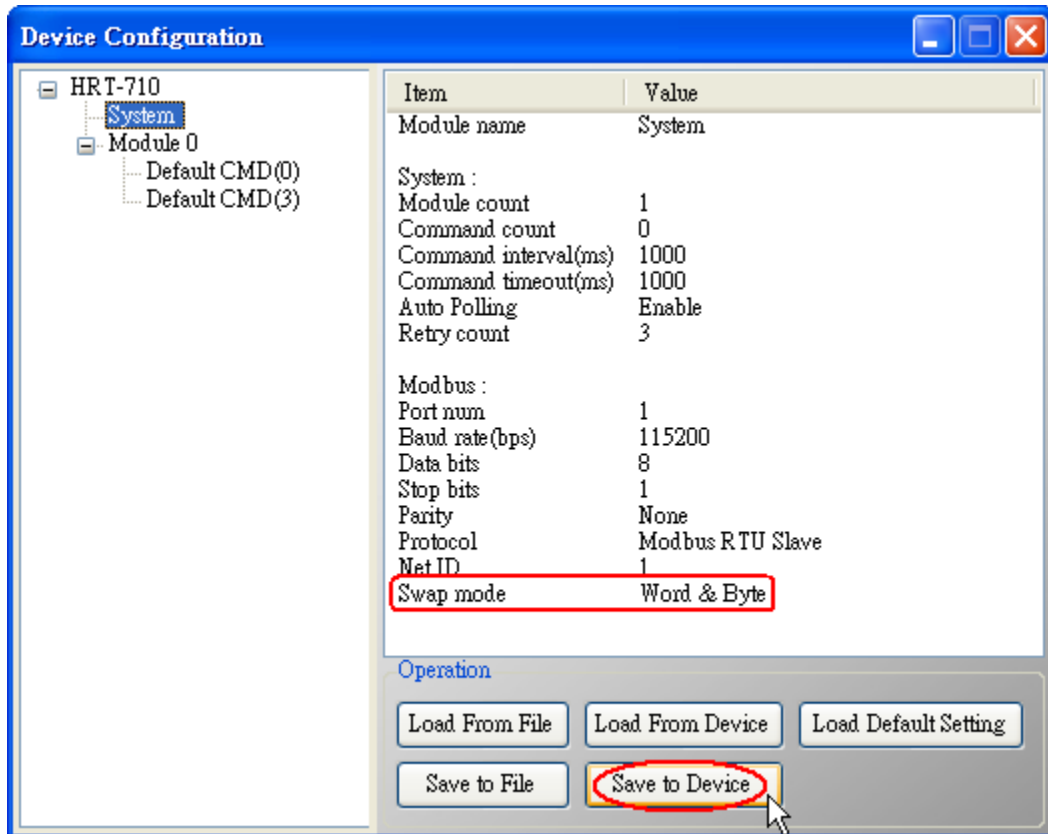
Device Configuration

HRT-710
System
Module 0
Default CMD(0)
Default CMD(3)

| Item | Value |
|---|---|
| Module name | System |
| System : | |
| Module count | 1 |
| Command count | 0 |
| Command interval(ms) | 1000 |
| Command timeout(ms) | 1000 |
| Auto Polling | Enable |
| Retry count | 3 |
| Modbus : | |
| Port num | 1 |
| Baud rate(bps) | 115200 |
| Data bits | 8 |
| Stop bits | 1 |
| Parity | None |
| Protocol | Modbus RTU Slave |
| Net ID | 1 |
| Swap mode | Word & Byte |

Operation
Load From File
Load From Device
Load Default Setting
Save to File
Save to Device